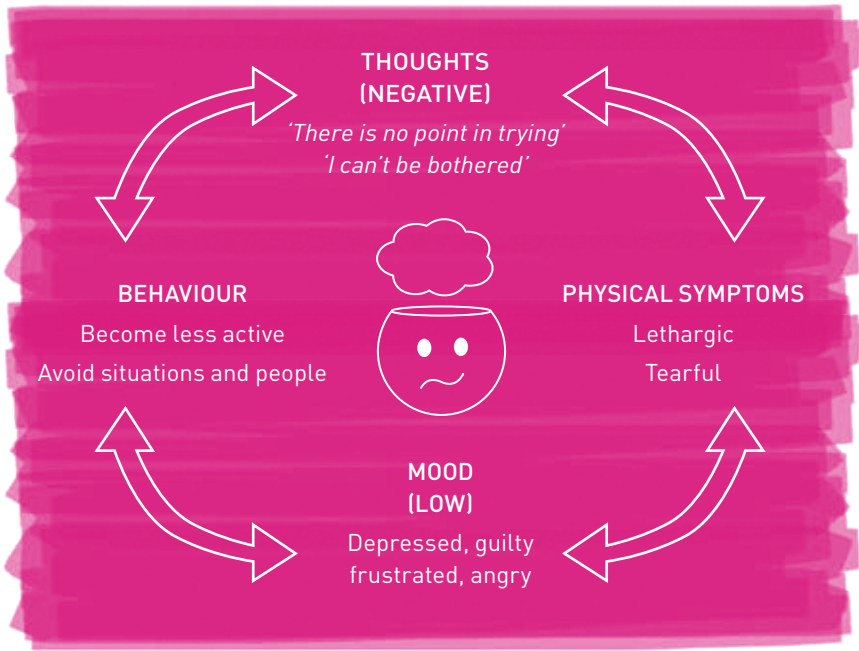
THOUGHTS
(NEGATIVE)
'There is no point in trying'
'I can't be bothered'

BEHAVIOUR
Become less active
Avoid situations and people

PHYSICAL SYMPTOMS
Lethargic
Tearful

MOOD
(LOW)
Depressed, guilty
frustrated, angry